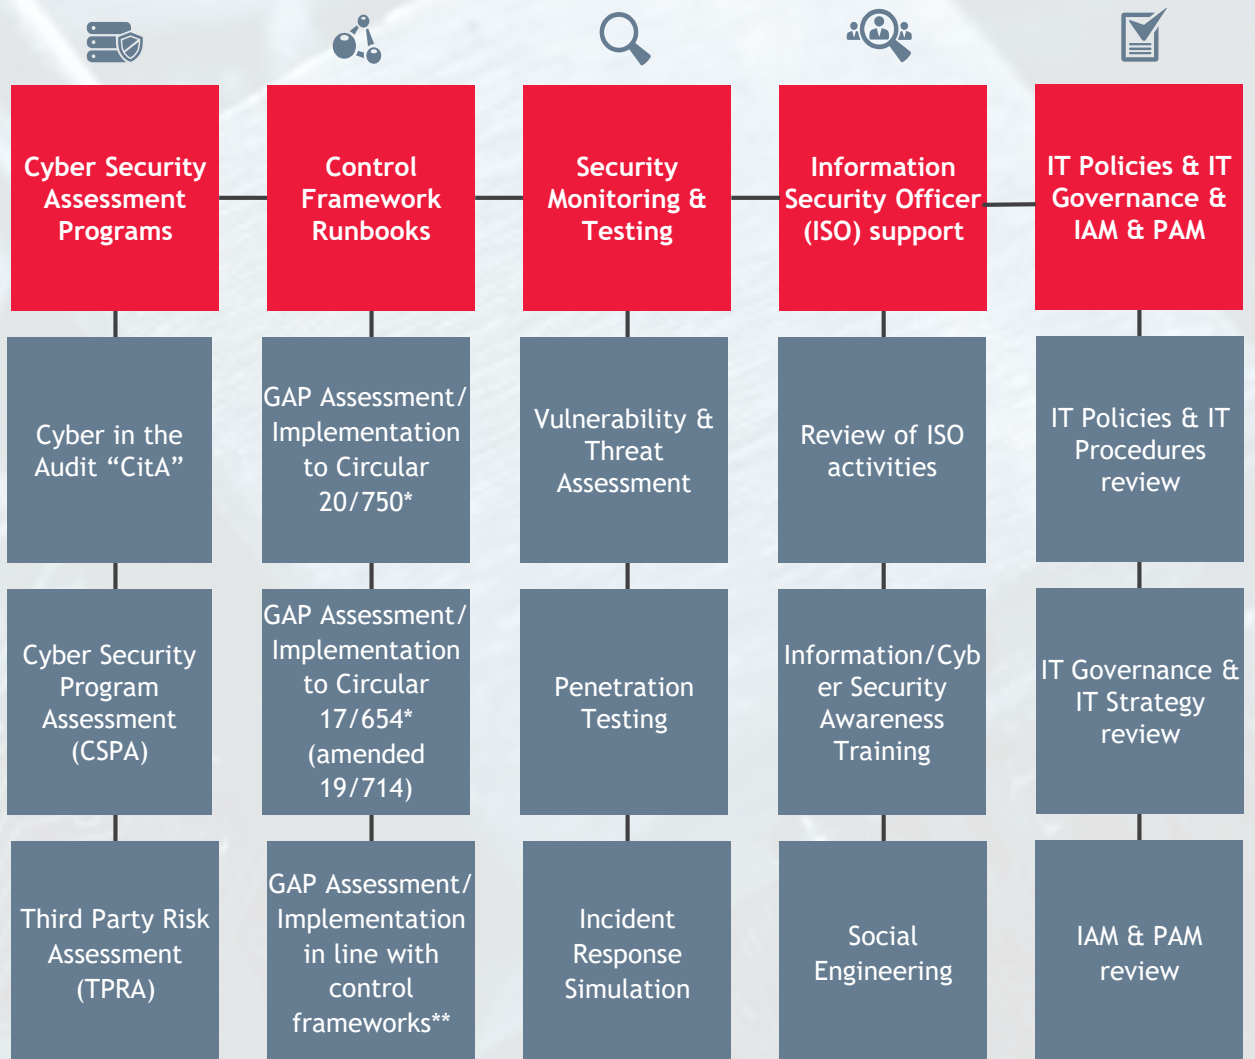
Cyber Security Assessment Programs

Control Framework Runbooks

Security Monitoring & Testing

Information Security Officer (ISO) support

IT Policies & IT Governance & IAM & PAM

Cyber in the Audit “CitA”

GAP Assessment/ Implementation to Circular 20/750*

Vulnerability & Threat Assessment

Review of ISO activities

IT Policies & IT Procedures review

Cyber Security Program Assessment (CSPA)

GAP Assessment/ Implementation to Circular 17/654* (amended 19/714)

Penetration Testing

Information/Cyber Security Awareness Training

IT Governance & IT Strategy review

Third Party Risk Assessment (TPRA)

GAP Assessment/ Implementation in line with control frameworks**

Incident Response Simulation

Social Engineering

IAM & PAM review